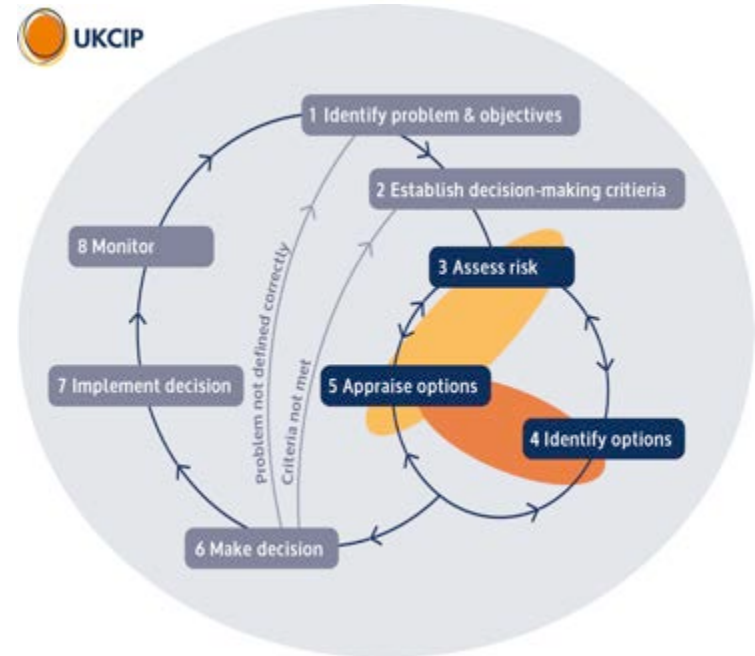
UKCIP

1 Identify problem & objectives

2 Establish decision-making critieria

3 Assess risk

4 Identify options

5 Appraise options

6 Make decision

7 Implement decision

8 Monitor

Problem not defined correctly

Criteria not met